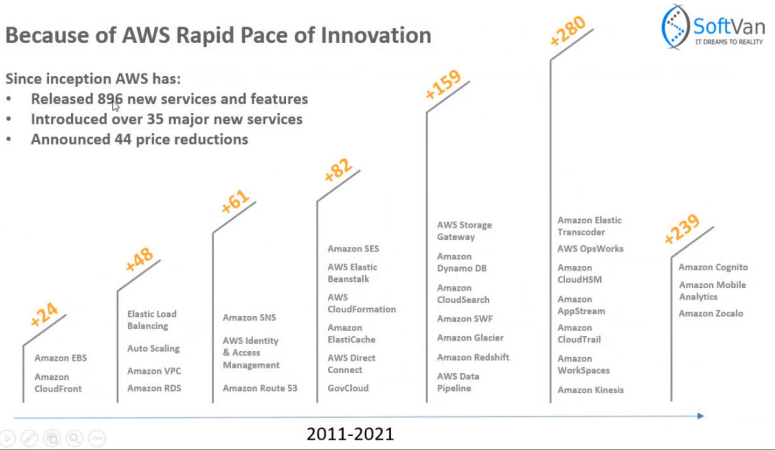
Because of AWS Rapid Pace of Innovation

SoftVan
IT DREAMS TO REALITY

Since inception AWS has:
• Released 896 new services and features
• Introduced over 35 major new services
• Announced 44 price reductions

+24
Amazon EBS
Amazon CloudFront

+48
Elastic Load Balancing
Auto Scaling
Amazon VPC
Amazon RDS

+61
Amazon SNS
AWS Identity & Access Management
Amazon Route 53

+82
Amazon SES
AWS Elastic Beanstalk
AWS CloudFormation
Amazon ElastiCache
AWS Direct Connect
GovCloud

+159
AWS Storage Gateway
Amazon Dynamo DB
Amazon CloudSearch
Amazon SWF
Amazon Glacier
Amazon Redshift
AWS Data Pipeline

+280
Amazon Elastic Transcoder
AWS OpsWorks
Amazon CloudHSM
Amazon AppStream
Amazon CloudTrail
Amazon WorkSpaces
Amazon Kinesis

+239
Amazon Cognito
Amazon Mobile Analytics
Amazon Zocalo

2011-2021